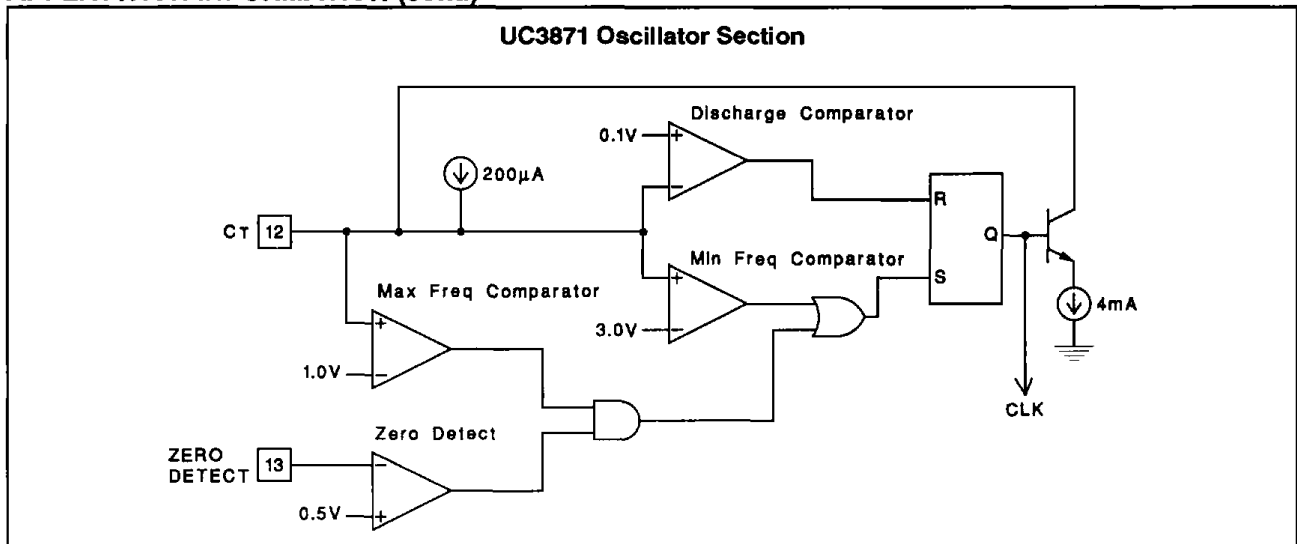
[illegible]

UC3871 Oscillator Section

Discharge Comparator

0.1V

+

−

$200\mu A$

R

CT 12

Q

Min Freq Comparator

S

+

Max Freq Comparator

3.0V

−

+

4mA

1.0V

−

CLK

Zero Detect

ZERO DETECT 13

−

0.5V

+